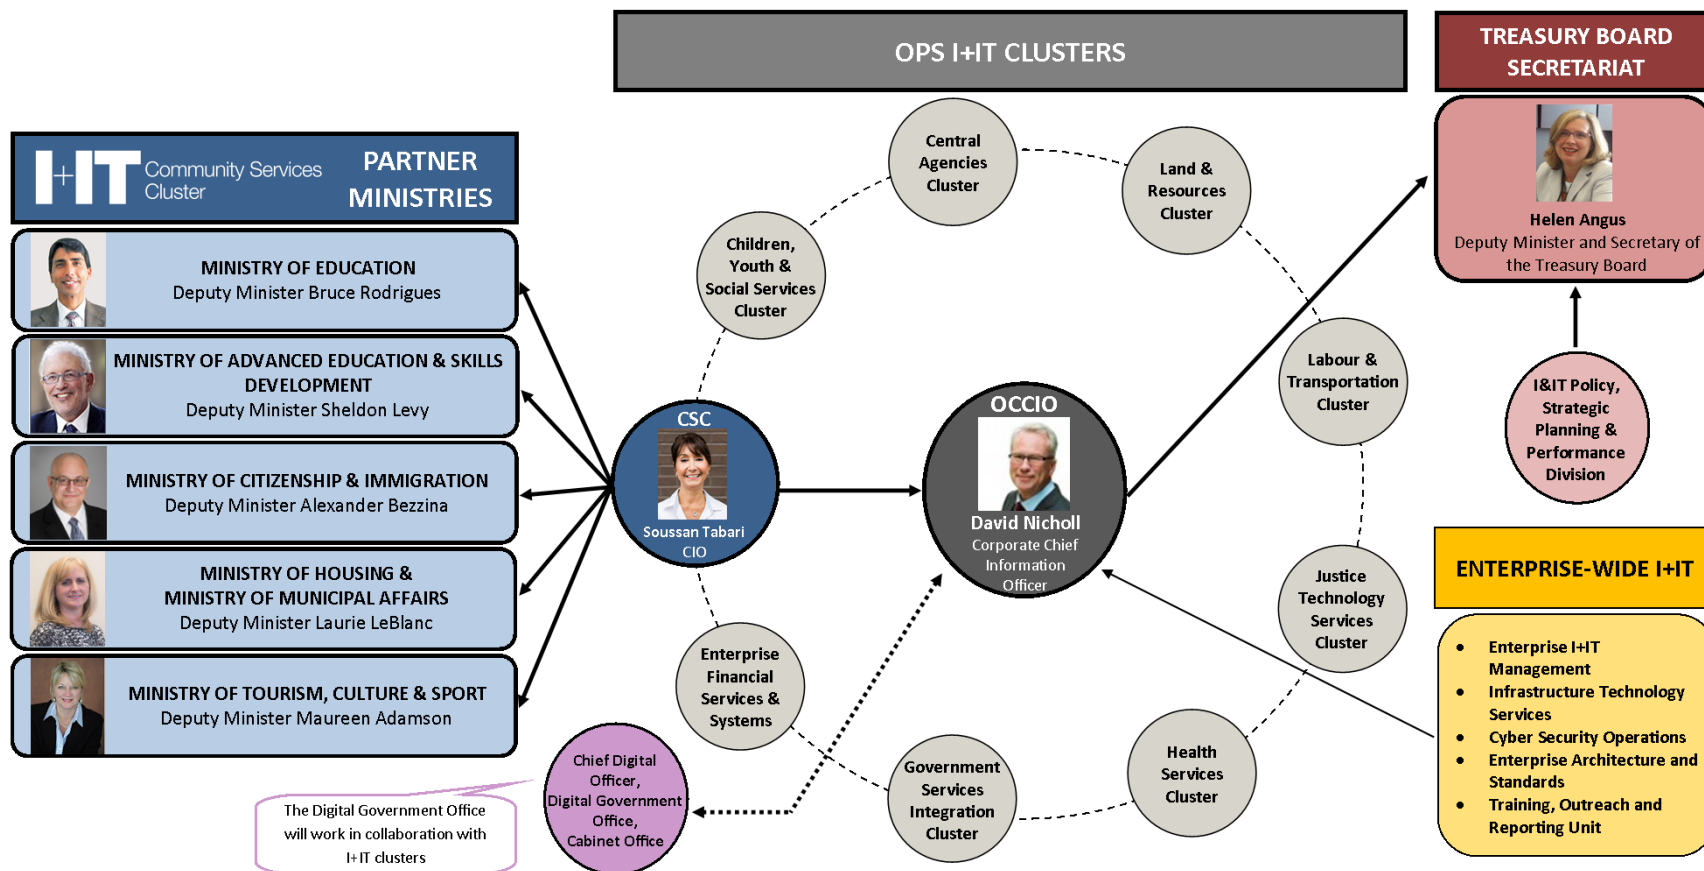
OPS I+IT CLUSTERS

TREASURY BOARD SECRETARIAT

I+IT Community Services Cluster

PARTNER MINISTRIES

MINISTRY OF EDUCATION
Deputy Minister Bruce Rodrigues

MINISTRY OF ADVANCED EDUCATION & SKILLS DEVELOPMENT
Deputy Minister Sheldon Levy

MINISTRY OF CITIZENSHIP & IMMIGRATION
Deputy Minister Alexander Bezzina

MINISTRY OF HOUSING & MINISTRY OF MUNICIPAL AFFAIRS
Deputy Minister Laurie LeBlanc

MINISTRY OF TOURISM, CULTURE & SPORT
Deputy Minister Maureen Adamson

Central Agencies Cluster

Land & Resources Cluster

Children, Youth & Social Services Cluster

Labour & Transportation Cluster

CSC
Soussan Tabari
CIO

OCCIO
David Nicholl
Corporate Chief Information Officer

Justice Technology Services Cluster

Enterprise Financial Services & Systems

Health Services Cluster

Government Services Integration Cluster

Chief Digital Officer, Digital Government Office, Cabinet Office

The Digital Government Office will work in collaboration with I+IT clusters

Helen Angus
Deputy Minister and Secretary of the Treasury Board

I&IT Policy, Strategic Planning & Performance Division

ENTERPRISE-WIDE I+IT

• Enterprise I+IT Management
• Infrastructure Technology Services
• Cyber Security Operations
• Enterprise Architecture and Standards
• Training, Outreach and Reporting Unit